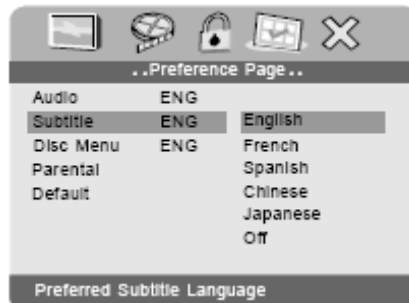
..Preference Page..

| | | |
|---|---|---|
| Audio | ENG | |
| Subtitle | ENG | English |
| Disc Menu | ENG | French |
| Parental | | Spanish |
| Default | | Chinese |
| | | Japanese |
| | | Off |

Preferred Subtitle Language